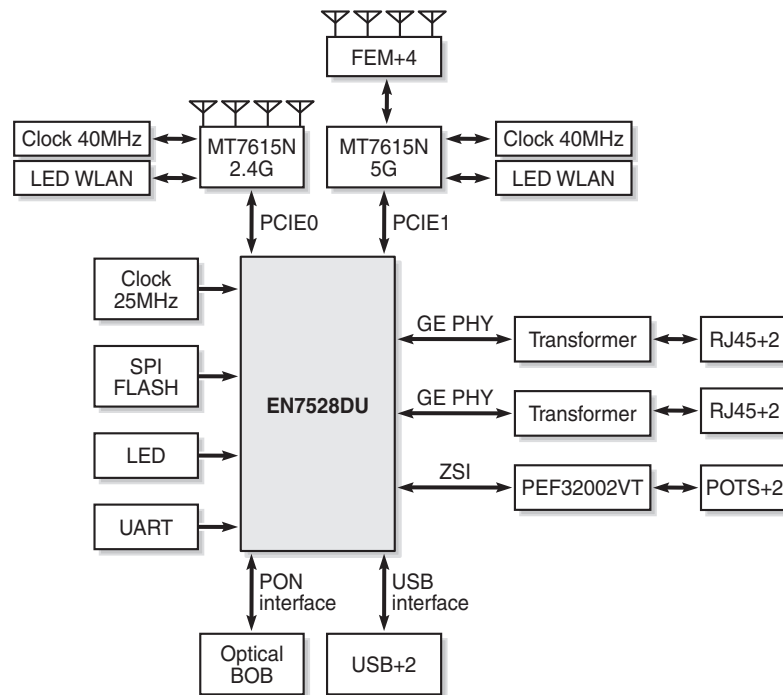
FEM+4

Clock 40MHz

LED WLAN

MT7615N 2.4G

MT7615N 5G

Clock 40MHz

LED WLAN

PCIE0

PCIE1

Clock 25MHz

SPI FLASH

LED

UART

EN7528DU

GE PHY

Transformer

RJ45+2

GE PHY

Transformer

RJ45+2

ZSI

PEF32002VT

POTS+2

PON interface

USB interface

Optical BOB

USB+2